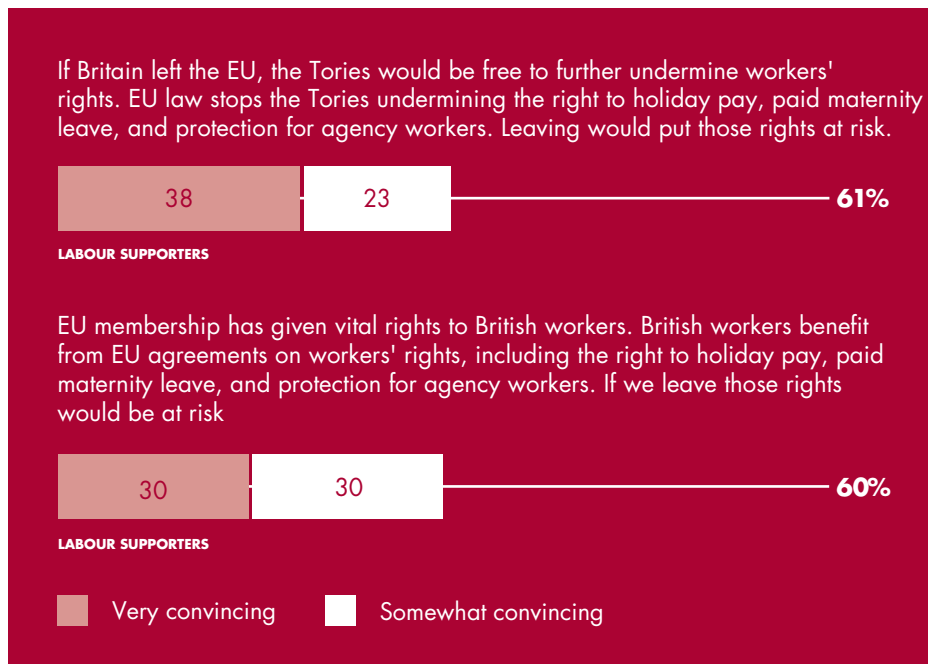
If Britain left the EU, the Tories would be free to further undermine workers' rights. EU law stops the Tories undermining the right to holiday pay, paid maternity leave, and protection for agency workers. Leaving would put those rights at risk.

38 23 61%

LABOUR SUPPORTERS

EU membership has given vital rights to British workers. British workers benefit from EU agreements on workers' rights, including the right to holiday pay, paid maternity leave, and protection for agency workers. If we leave those rights would be at risk

30 30 60%

LABOUR SUPPORTERS

Very convincing Somewhat convincing